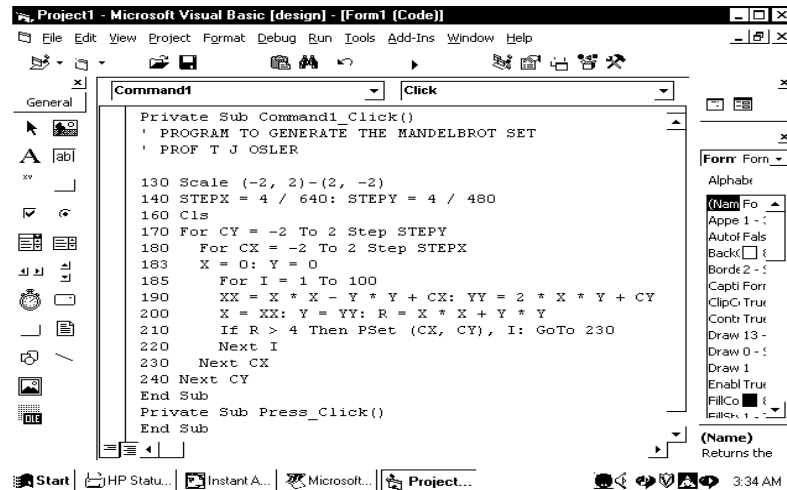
Project1 - Microsoft Visual Basic [design] - [Form1 (Code)]

File Edit View Project Format Debug Run Tools Add-Ins Window Help

General

Command1 Click

Private Sub Command1_Click()
' PROGRAM TO GENERATE THE MANDELBROT SET
' PROF T J OSLER

130 Scale (-2, 2)-(2, -2)
140 STEPX = 4 / 640: STEPY = 4 / 480
160 Cls
170 For CY = -2 To 2 Step STEPY
180 For CX = -2 To 2 Step STEPX
183 X = 0: Y = 0
185 For I = 1 To 100
190 XX = X * X - Y * Y + CX: YY = 2 * X * Y + CY
200 X = XX: Y = YY: R = X * X + Y * Y
210 If R > 4 Then PSet (CX, CY), I: GoTo 230
220 Next I
230 Next CX
240 Next CY
End Sub
Private Sub Press_Click()
End Sub

Form Form

Alphabe

(Nam Fo
Appe 1 -
AutoI Fals
Back(
Borde 2 -
Capti Forr
ClipC True
Contr True
Draw 13 -
Draw 0 -
Draw 1
Enabl True
FillCo
FillSt 1 -

(Name)
Returns the

Start HP Statu... Instant A... Microsoft... Project... 3:34 AM